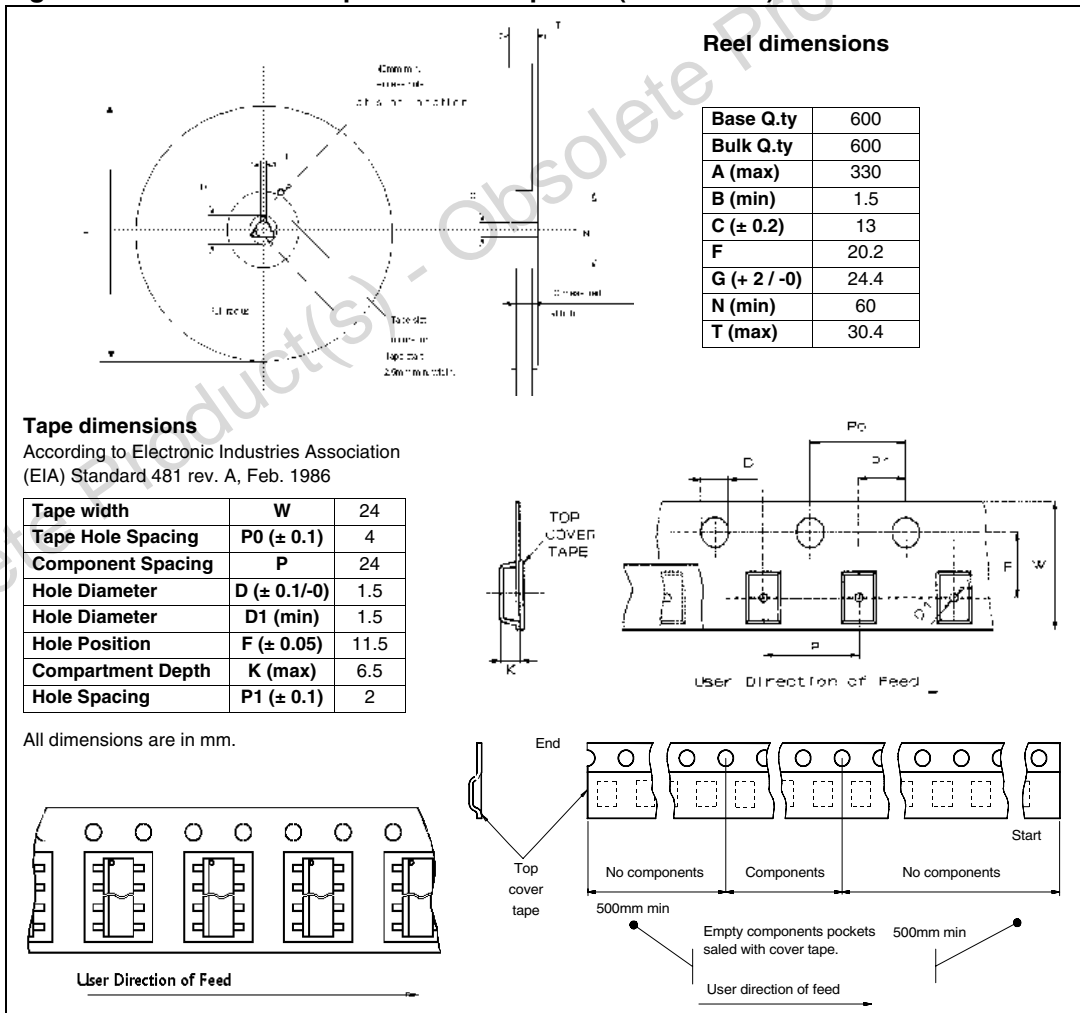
Reel dimensions

| Base Q.ty | 600 |
|---|---|
| Bulk Q.ty | 600 |
| A (max) | 330 |
| B (min) | 1.5 |
| C (± 0.2) | 13 |
| F | 20.2 |
| G (+ 2 / -0) | 24.4 |
| N (min) | 60 |
| T (max) | 30.4 |

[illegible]

Tape dimensions
According to Electronic Industries Association (EIA) Standard 481 rev. A, Feb. 1986

| Tape width | W | 24 |
|---|---|---|
| Tape Hole Spacing | P0 (± 0.1) | 4 |
| Component Spacing | P | 24 |
| Hole Diameter | D (± 0.1/-0) | 1.5 |
| Hole Diameter | D1 (min) | 1.5 |
| Hole Position | F (± 0.05) | 11.5 |
| Compartment Depth | K (max) | 6.5 |
| Hole Spacing | P1 (± 0.1) | 2 |

All dimensions are in mm.

TOP COVER TAPE
K
D
Po
P1
F
W
P
D1
User Direction of Feed

End
Start
Top cover tape
No components
Components
No components
500mm min
Empty components pockets saled with cover tape.
500mm min
User direction of feed

User Direction of Feed

Obsolete Product(s) - Obsolete Product(s)